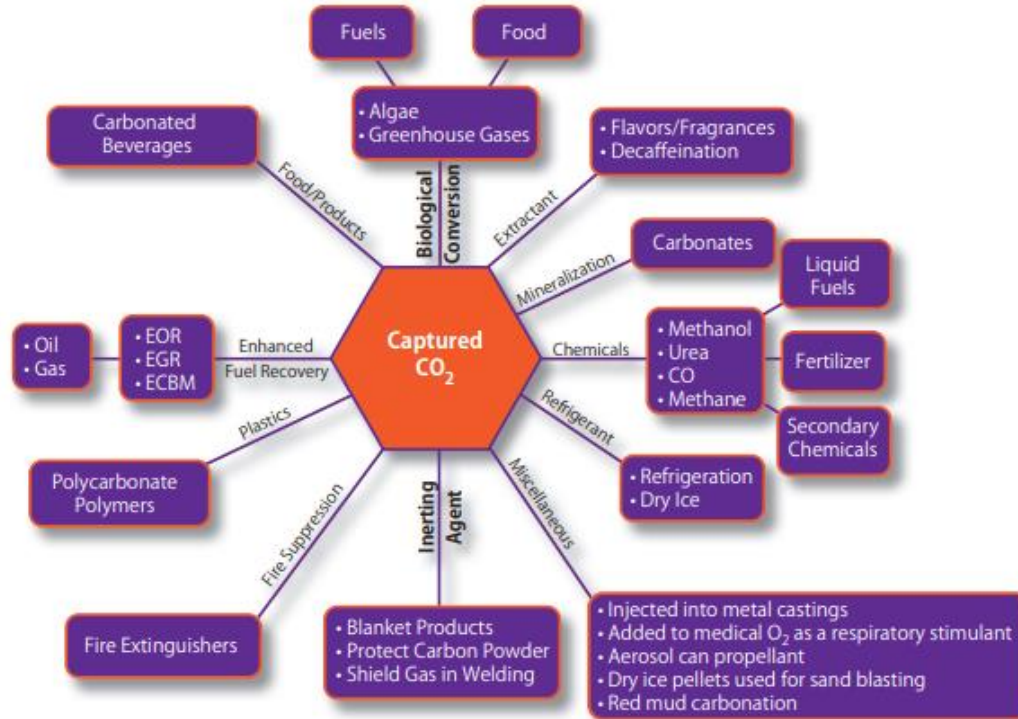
Fuels

Food

• Algae
• Greenhouse Gases

Carbonated Beverages

Food/Products

Biological Conversion

Extractant

• Flavors/Fragrances
• Decaffeination

Carbonates

Mineralization

Liquid Fuels

• Oil
• Gas

• EOR
• EGR
• ECBM

Enhanced Fuel Recovery

Captured $CO_2$

Chemicals

• Methanol
• Urea
• CO
• Methane

Fertilizer

Secondary Chemicals

Plastics

Refrigerant

Polycarbonate Polymers

• Refrigeration
• Dry Ice

Fire Suppression

Inerting Agent

Miscellaneous

Fire Extinguishers

• Blanket Products
• Protect Carbon Powder
• Shield Gas in Welding

• Injected into metal castings
• Added to medical $O_2$ as a respiratory stimulant
• Aerosol can propellant
• Dry ice pellets used for sand blasting
• Red mud carbonation